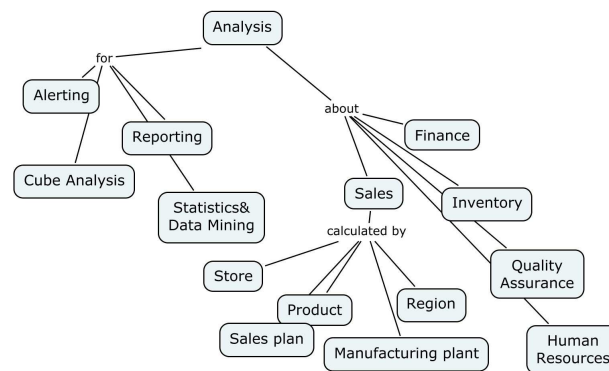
Analysis

for

Alerting

Reporting

Cube Analysis

Statistics& Data Mining

about

Finance

Sales

Inventory

calculated by

Store

Product

Region

Quality Assurance

Sales plan

Manufacturing plant

Human Resources